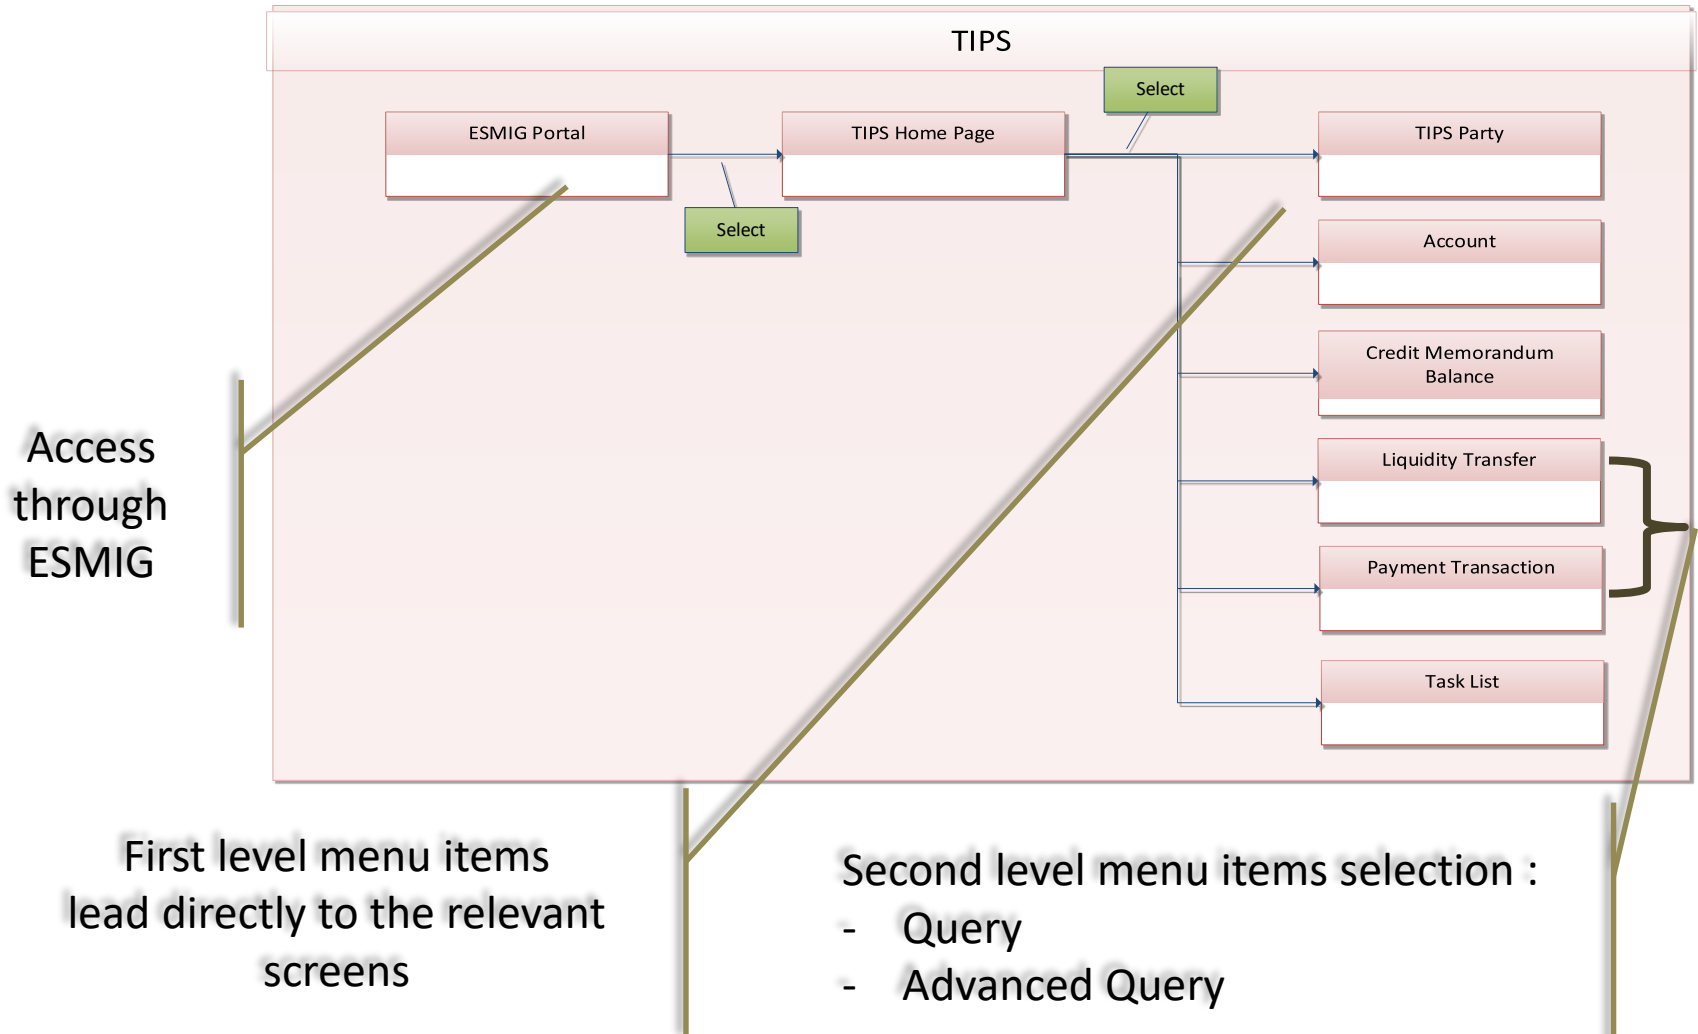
TIPS

Select

ESMIG Portal

TIPS Home Page

TIPS Party

Select

Account

Credit Memorandum Balance

Liquidity Transfer

Payment Transaction

Task List

Access through ESMIG

First level menu items lead directly to the relevant screens

Second level menu items selection :
- Query
- Advanced Query